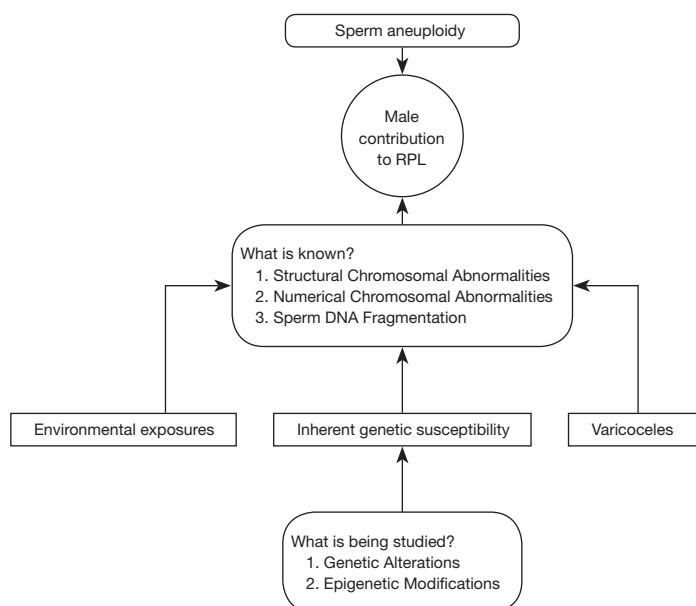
Sperm aneuploidy

Male contribution to RPL

What is known?
1. Structural Chromosomal Abnormalities
2. Numerical Chromosomal Abnormalities
3. Sperm DNA Fragmentation

Environmental exposures

Inherent genetic susceptibility

Varicoceles

What is being studied?
1. Genetic Alterations
2. Epigenetic Modifications